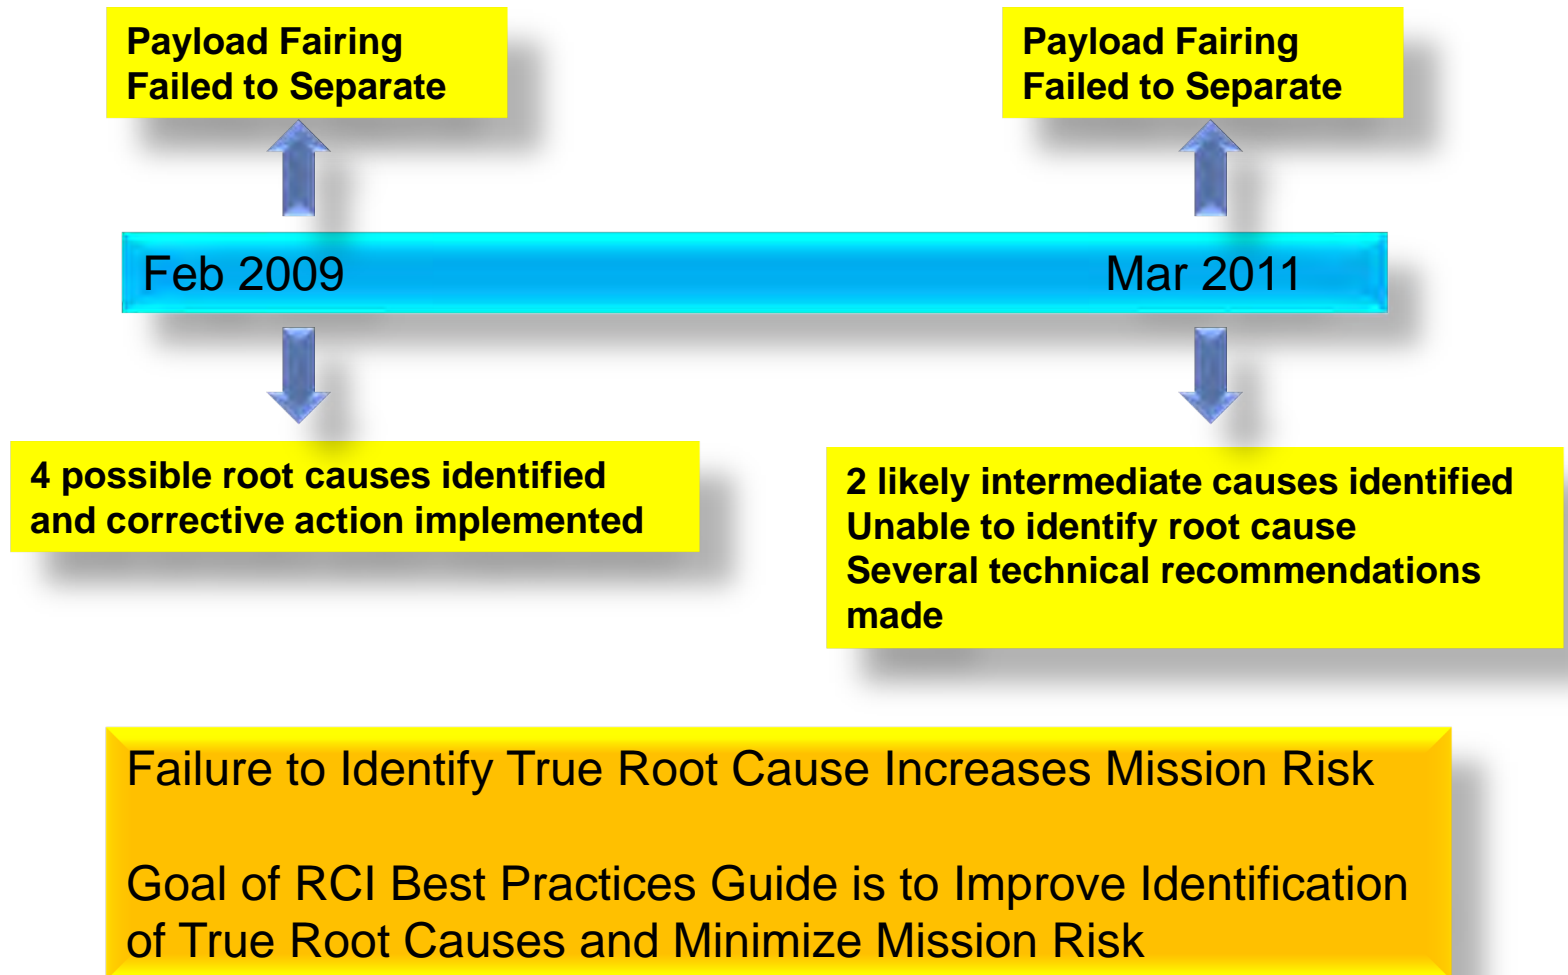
Payload Fairing Failed to Separate

Payload Fairing Failed to Separate

Feb 2009

Mar 2011

4 possible root causes identified and corrective action implemented

2 likely intermediate causes identified
Unable to identify root cause
Several technical recommendations made

Failure to Identify True Root Cause Increases Mission Risk

Goal of RCI Best Practices Guide is to Improve Identification of True Root Causes and Minimize Mission Risk